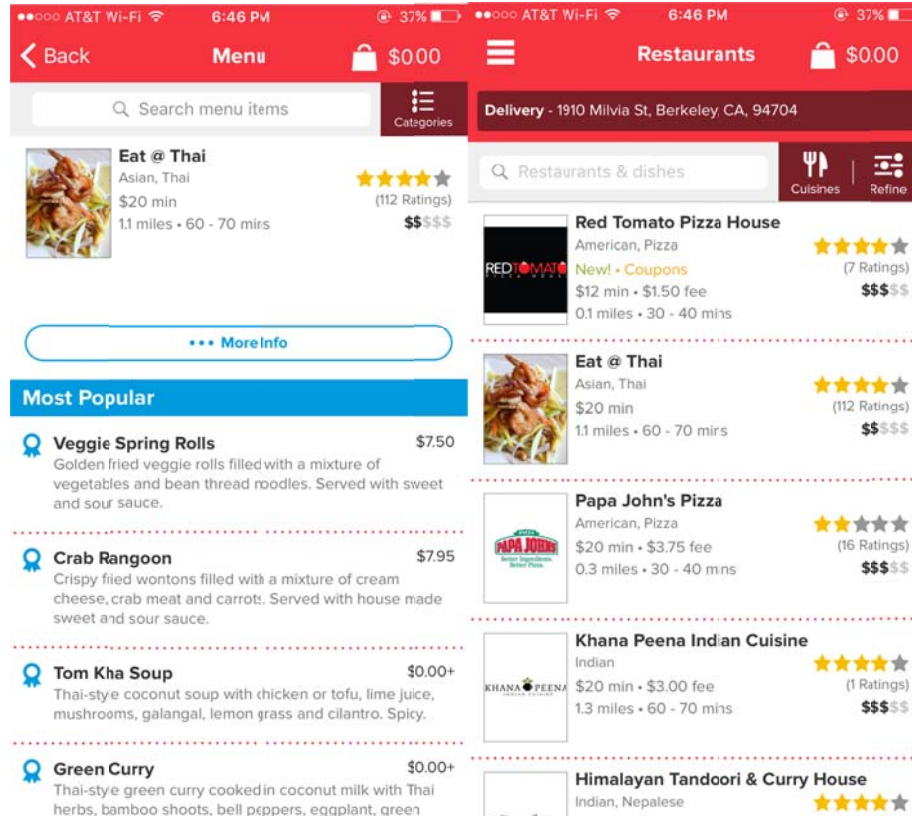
●●○○○ AT&T Wi-Fi 6:46 PM 37%

Back Menu $0.00

Search menu items

Categories

Eat @ Thai
Asian, Thai
$20 min
1.1 miles • 60 - 70 mins
(112 Ratings)
$$$$$

••• More Info

Most Popular

Veggie Spring Rolls $7.50
Golden fried veggie rolls filled with a mixture of vegetables and bean thread noodles. Served with sweet and sour sauce.

Crab Rangoon $7.95
Crispy fried wontons filled with a mixture of cream cheese, crab meat and carrots. Served with house made sweet and sour sauce.

Tom Kha Soup $0.00+
Thai-style coconut soup with chicken or tofu, lime juice, mushrooms, galangal, lemon grass and cilantro. Spicy.

Green Curry $0.00+
Thai-style green curry cooked in coconut milk with Thai herbs, bamboo shoots, bell peppers, eggplant, green

●●○○○ AT&T Wi-Fi 6:46 PM 37%

Restaurants $0.00

Delivery - 1910 Milvia St, Berkeley, CA, 94704

Restaurants & dishes

Cuisines Refine

Red Tomato Pizza House
American, Pizza
New! • Coupons
$12 min • $1.50 fee
0.1 miles • 30 - 40 mins
(7 Ratings)
$$$$$

RED TOMATO

Eat @ Thai
Asian, Thai
$20 min
1.1 miles • 60 - 70 mins
(112 Ratings)
$$$$$

Papa John's Pizza
American, Pizza
$20 min • $3.75 fee
0.3 miles • 30 - 40 mins
(16 Ratings)
$$$$$

PAPA JOHNS
Better Ingredients. Better Pizza.

Khana Peena Indian Cuisine
Indian
$20 min • $3.00 fee
1.3 miles • 60 - 70 mins
(1 Ratings)
$$$$$

KHANA PEENA
INDIAN CUISINE

Himalayan Tandoori & Curry House
Indian, Nepalese